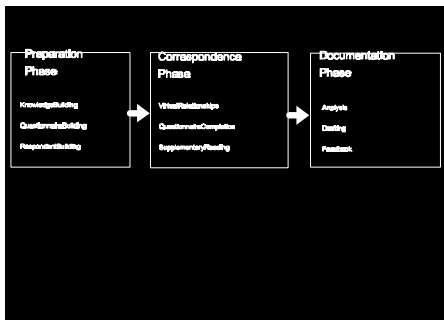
Preparation Phase

KnowledgeBuilding

QuestionnaireBuilding

RespondentBuilding

Correspondence Phase

VirtualRelationships

QuestionnaireCompletion

SupplementaryReading

Documentation Phase

Analysis

Drafting

Feedback